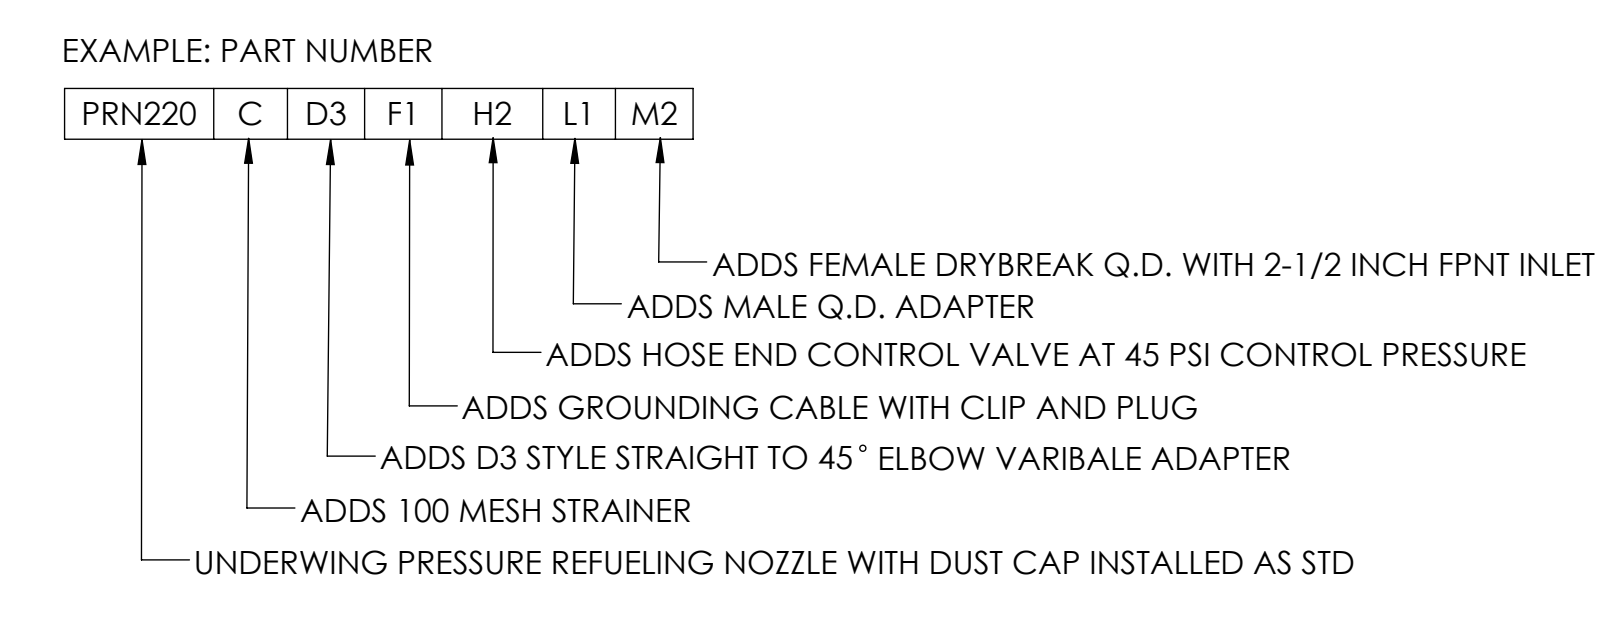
EXAMPLE: PART NUMBER

| PRN220 | C | D3 | F1 | H2 | L1 | M2 |
|---|---|---|---|---|---|---|

ADDS FEMALE DRYBREAK Q.D. WITH 2-1/2 INCH FPNT INLET
ADDS MALE Q.D. ADAPTER
ADDS HOSE END CONTROL VALVE AT 45 PSI CONTROL PRESSURE
ADDS GROUNDING CABLE WITH CLIP AND PLUG
ADDS D3 STYLE STRAIGHT TO 45° ELBOW VARIBALE ADAPTER
ADDS 100 MESH STRAINER
UNDERWING PRESSURE REFUELING NOZZLE WITH DUST CAP INSTALLED AS STD